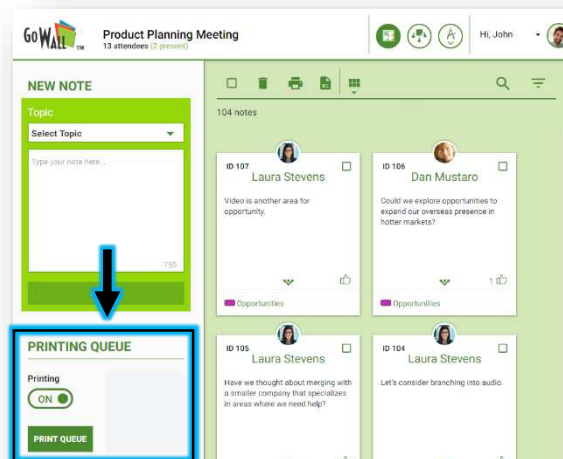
GoWall TM

Product Planning Meeting
13 attendees (2 present)

Hi, John

NEW NOTE
Topic
Select Topic
Type your note here...
750

PRINTING QUEUE
Printing
ON
PRINT QUEUE

104 notes

ID 107
Laura Stevens
Video is another area for opportunity.
Opportunities

ID 106
Dan Mustaro
Could we explore opportunities to expand our overseas presence in hotter markets?
1
Opportunities

ID 105
Laura Stevens
Have we thought about merging with a smaller company that specializes in areas where we need help?

ID 104
Laura Stevens
Let's consider branching into audio.